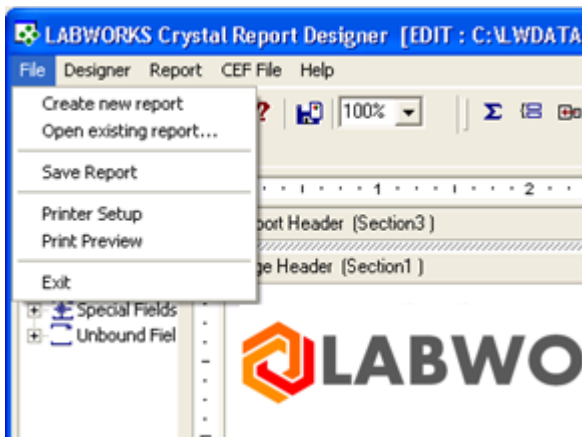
LABWORKS Crystal Report Designer [EDIT : C:\LWDATA

File Designer Report CEF File Help

Create new report
Open existing report...

Save Report

Printer Setup
Print Preview

Exit

100%

1 2

port Header (Section3)

ge Header (Section1)

Special Fields
Unbound Fiel

LABWO